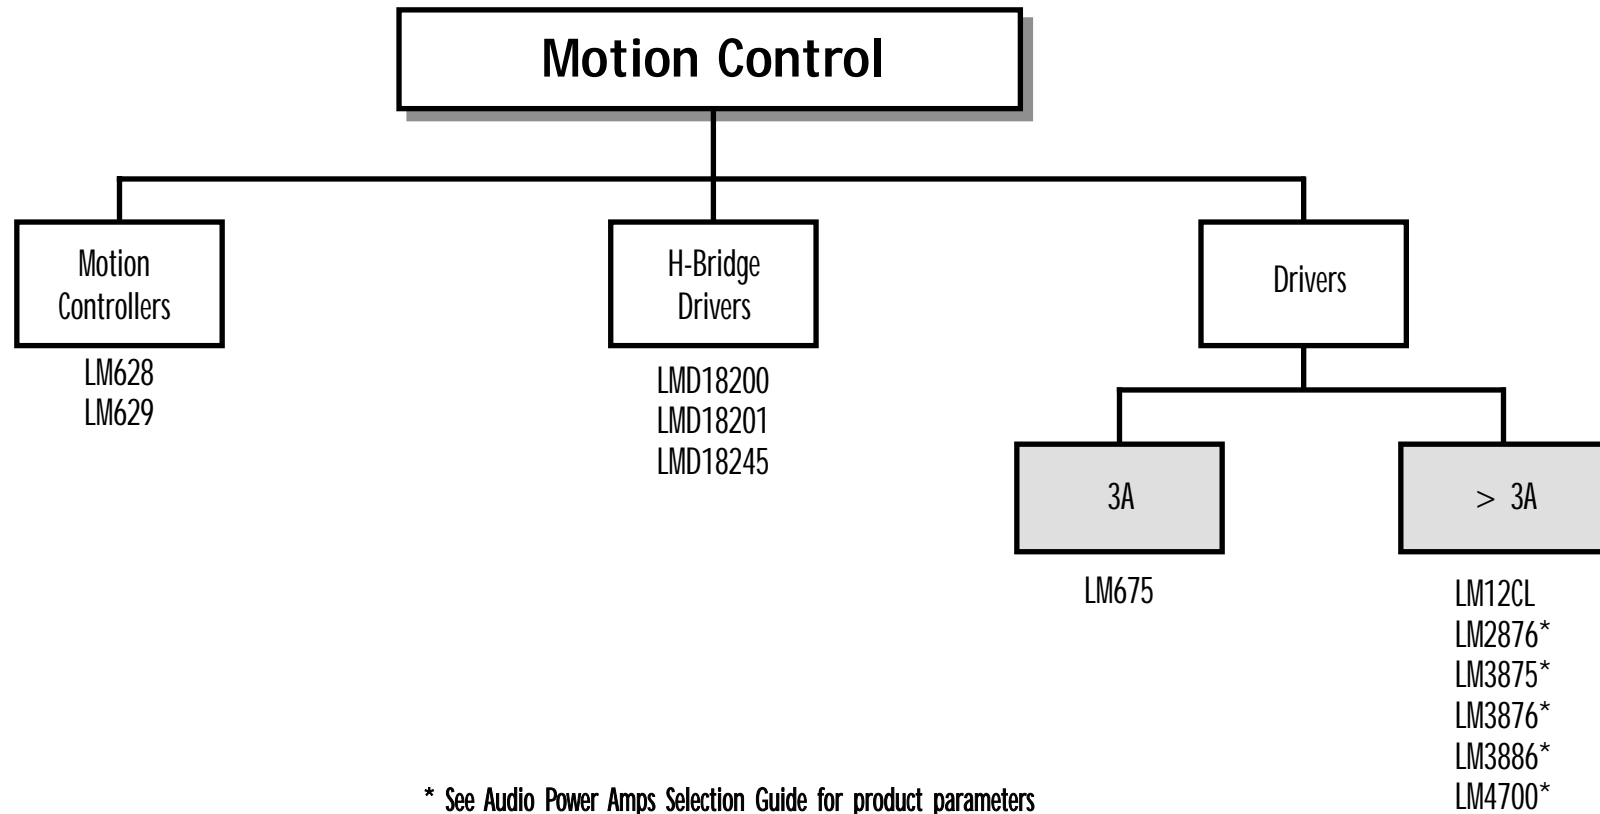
Motion Control

Motion Controllers

LM628
LM629

H-Bridge Drivers

LMD18200
LMD18201
LMD18245

Drivers

3A

LM675

> 3A

LM12CL
LM2876*
LM3875*
LM3876*
LM3886*
LM4700*

* See Audio Power Amps Selection Guide for product parameters